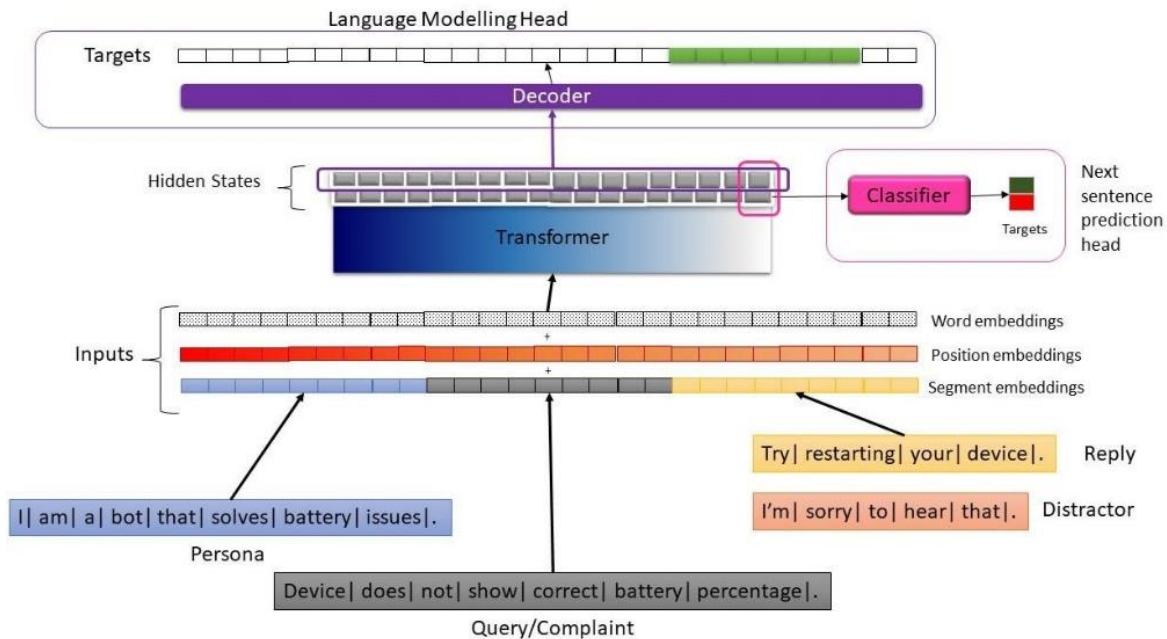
Language Modelling Head

Targets

Decoder

Hidden States

Classifier

Targets

Next sentence prediction head

Transformer

Inputs

Word embeddings

+

Position embeddings

+

Segment embeddings

Try| restarting| your| device|.

Reply

I'm| sorry| to| hear| that|.

Distractor

I| am| a| bot| that| solves| battery| issues|.

Persona

Device| does| not| show| correct| battery| percentage|.

Query/Complaint